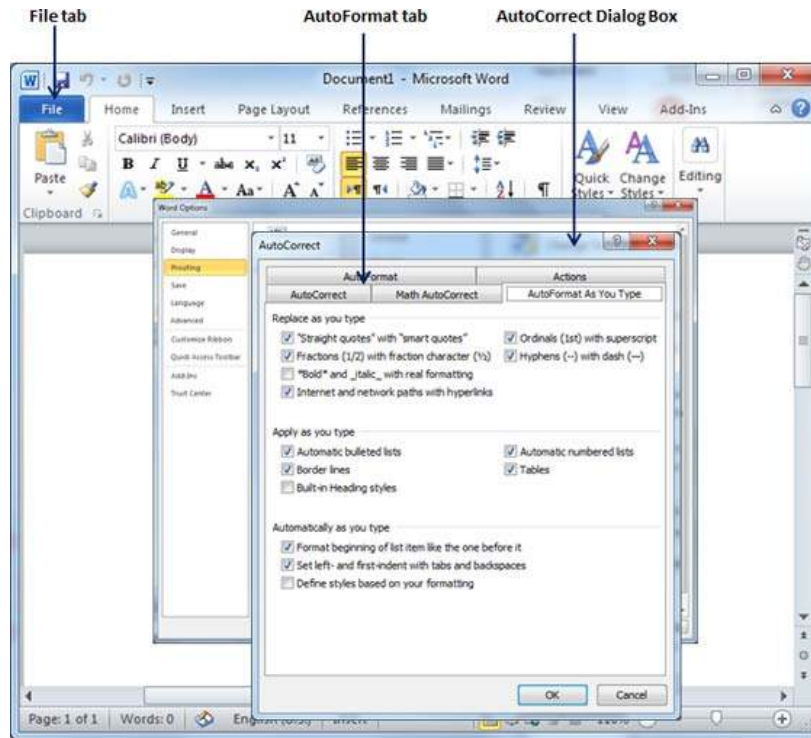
File tab

AutoFormat tab

AutoCorrect Dialog Box

Document1 - Microsoft Word

File Home Insert Page Layout References Mailings Review View Add-Ins

Calibri (Body) 11

Paste

Clipboard

Quick Styles Change Styles Editing

Word Options

General
Display
Proofing
Save
Language
Advanced
Customize Ribbon
Quick Access Toolbar
Add-Ins
Trust Center

AutoCorrect

AutoFormat | Actions
AutoCorrect | Math AutoCorrect | AutoFormat As You Type

Replace as you type
"Straight quotes" with "smart quotes"
Ordinals (1st) with superscript
Fractions (1/2) with fraction character (½)
Hyphens (--) with dash (—)
*Bold* and _italic_ with real formatting
Internet and network paths with hyperlinks

Apply as you type
Automatic bulleted lists
Automatic numbered lists
Border lines
Tables
Built-in Heading styles

Automatically as you type
Format beginning of list item like the one before it
Set left- and first-indent with tabs and backspaces
Define styles based on your formatting

OK Cancel

Page: 1 of 1 Words: 0 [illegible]